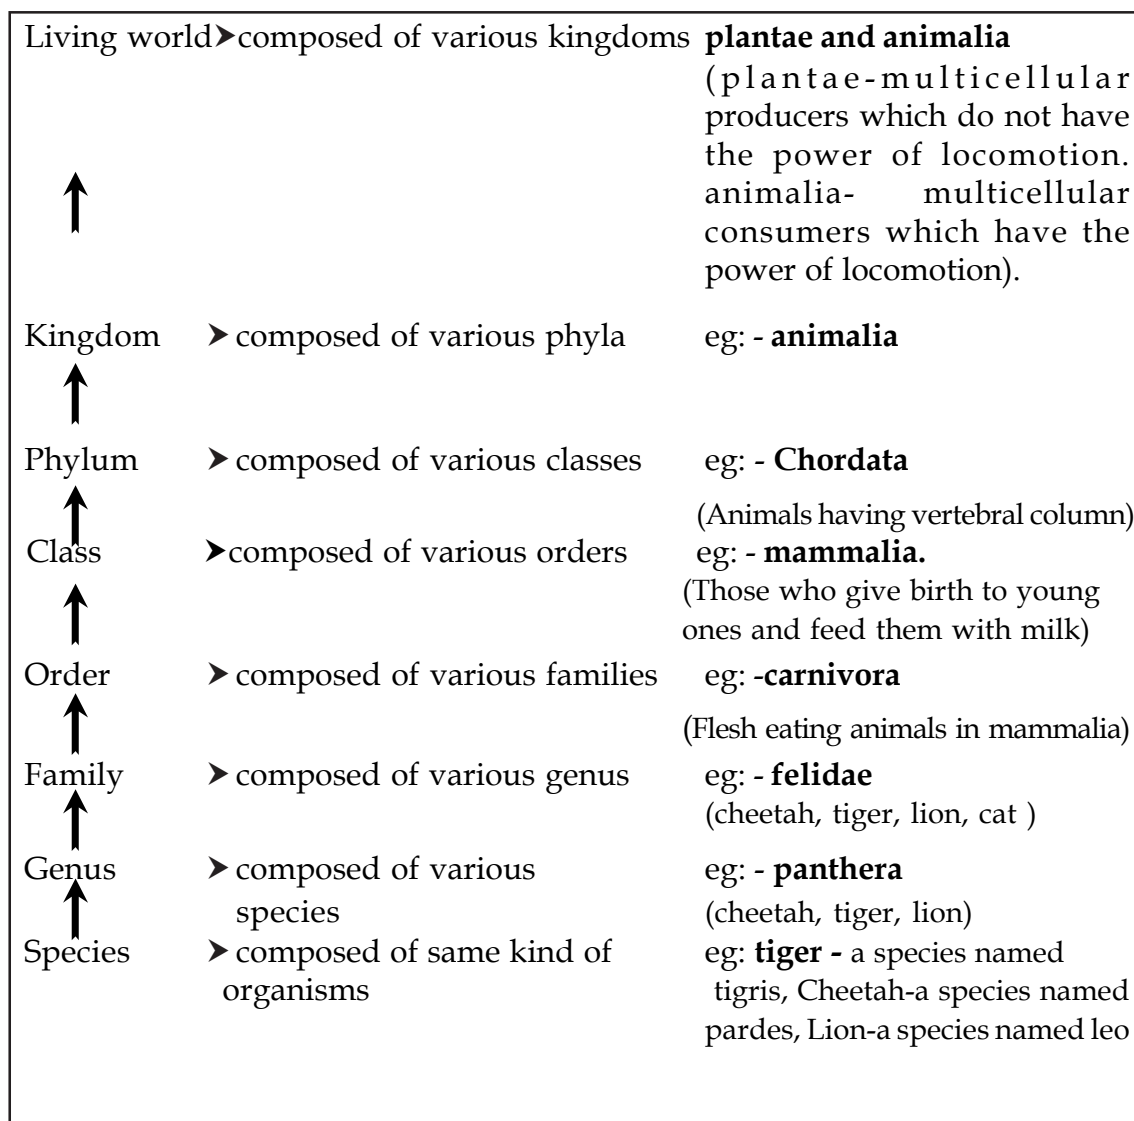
Living world ➤ composed of various kingdoms **plantae and animalia** (plantae-multicellular producers which do not have the power of locomotion. animalia- multicellular consumers which have the power of locomotion).

Kingdom ➤ composed of various phyla eg: - **animalia**

Phylum ➤ composed of various classes eg: - **Chordata** (Animals having vertebral column)

Class ➤ composed of various orders eg: - **mammalia.** (Those who give birth to young ones and feed them with milk)

Order ➤ composed of various families eg: -**carnivora** (Flesh eating animals in mammalia)

Family ➤ composed of various genus eg: - **felidae** (cheetah, tiger, lion, cat )

Genus ➤ composed of various species eg: - **panthera** (cheetah, tiger, lion)

Species ➤ composed of same kind of organisms eg: **tiger -** a species named tigris, Cheetah-a species named pardes, Lion-a species named leo